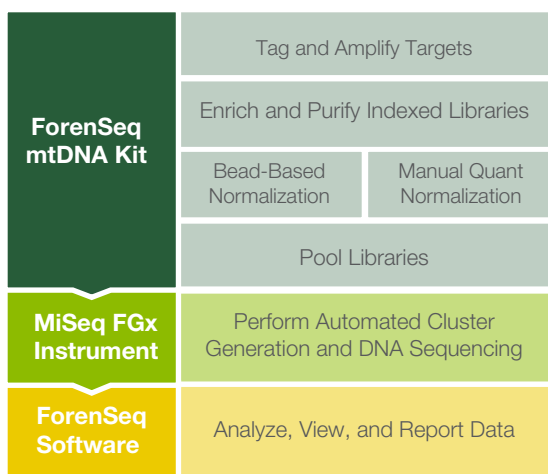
ForenSeq mtDNA Kit

Tag and Amplify Targets

Enrich and Purify Indexed Libraries

Bead-Based Normalization

Manual Quant Normalization

Pool Libraries

MiSeq FGx Instrument

Perform Automated Cluster Generation and DNA Sequencing

ForenSeq Software

Analyze, View, and Report Data